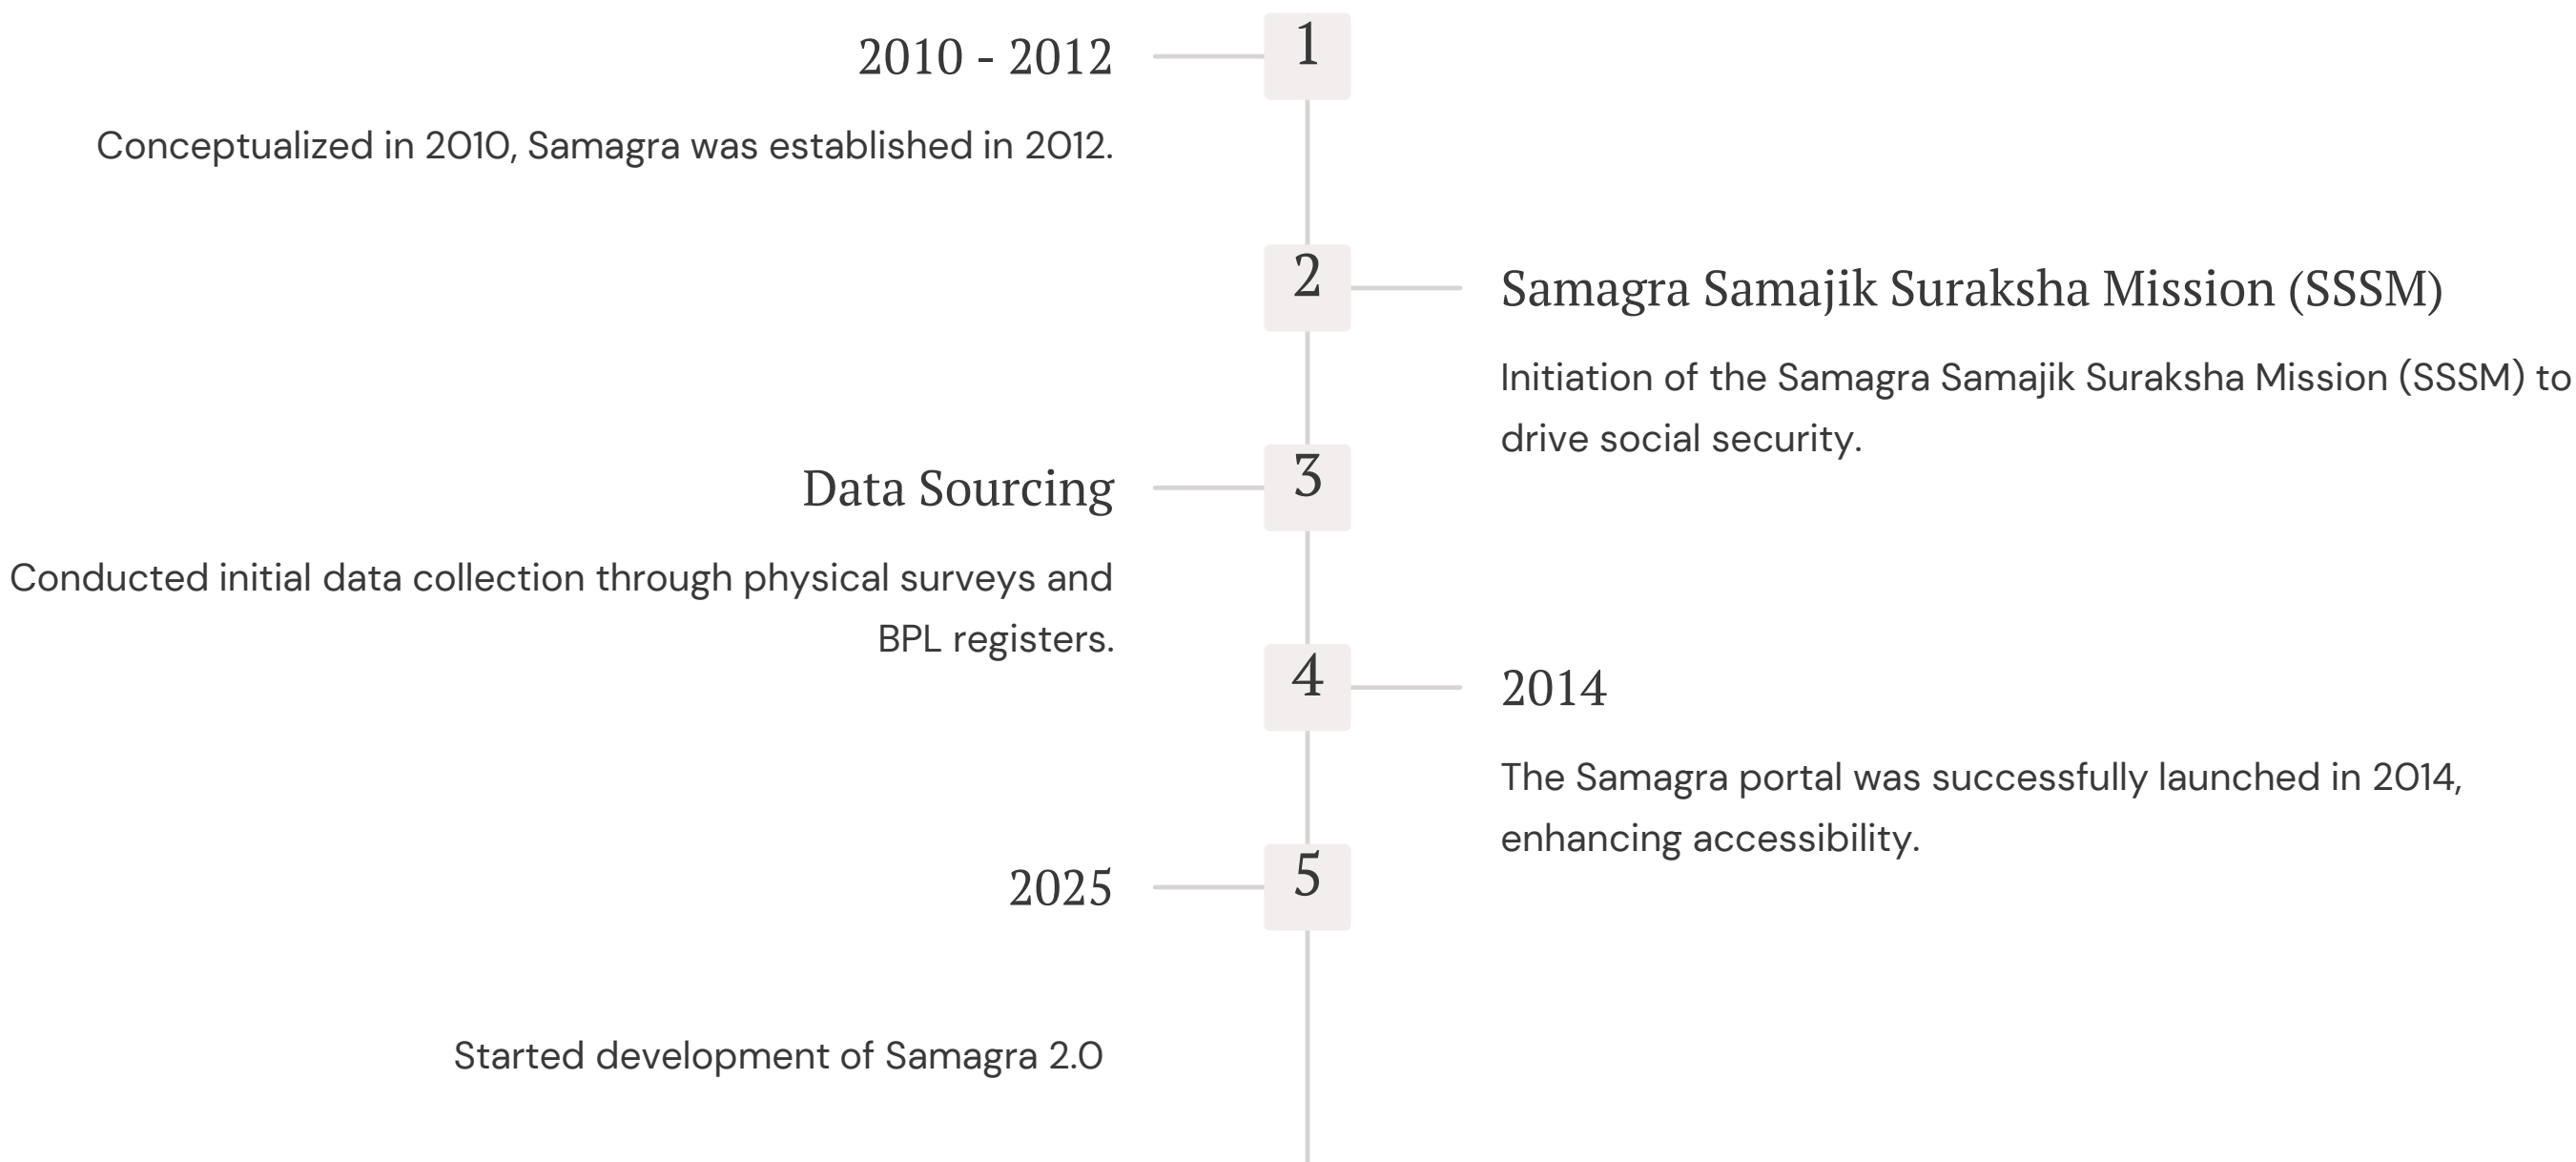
1

2010 - 2012

Conceptualized in 2010, Samagra was established in 2012.

2

Samagra Samajik Suraksha Mission (SSSM)

Initiation of the Samagra Samajik Suraksha Mission (SSSM) to drive social security.

3

Data Sourcing

Conducted initial data collection through physical surveys and BPL registers.

4

2014

The Samagra portal was successfully launched in 2014, enhancing accessibility.

5

2025

Started development of Samagra 2.0